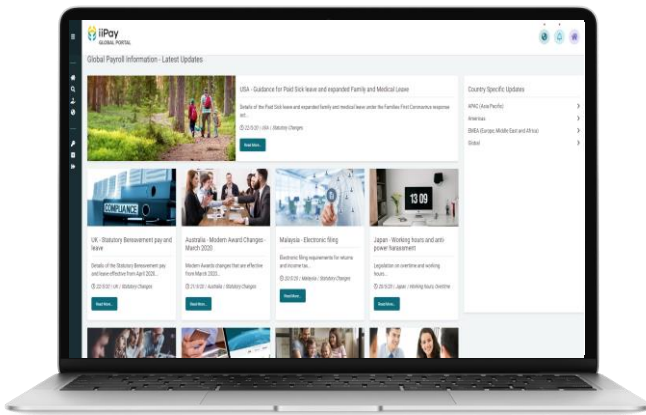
iiPay
GLOBAL PORTAL

Global Payroll Information - Latest Updates

USA - Guidance for Paid Sick leave and expanded Family and Medical Leave

Details of the Paid Sick leave and expanded family and medical leave under the Families First Coronavirus response act...

22.5.20 | USA | Statutory Changes

Read More...

Country Specific Updates

APAC (Asia Pacific)

Americas

EMEA (Europe, Middle East and Africa)

Global

COMPLIANCE

UK - Statutory Bereavement pay and leave

Details of the Statutory Bereavement pay and leave effective from April 2020...

22.5.20 | UK | Statutory Changes

Read More...

Australia - Modern Award Changes - March 2020

Modern Awards changes that are effective from March 2020...

21.5.20 | Australia | Statutory Changes

Read More...

Malaysia - Electronic filing

Electronic filing requirements for returns and income tax...

20.5.20 | Malaysia | Statutory Changes

Read More...

13 09

Japan - Working hours and anti-power harassment

Legislation on overtime and working hours...

20.5.20 | Japan | Working hours, Overtime

Read More...